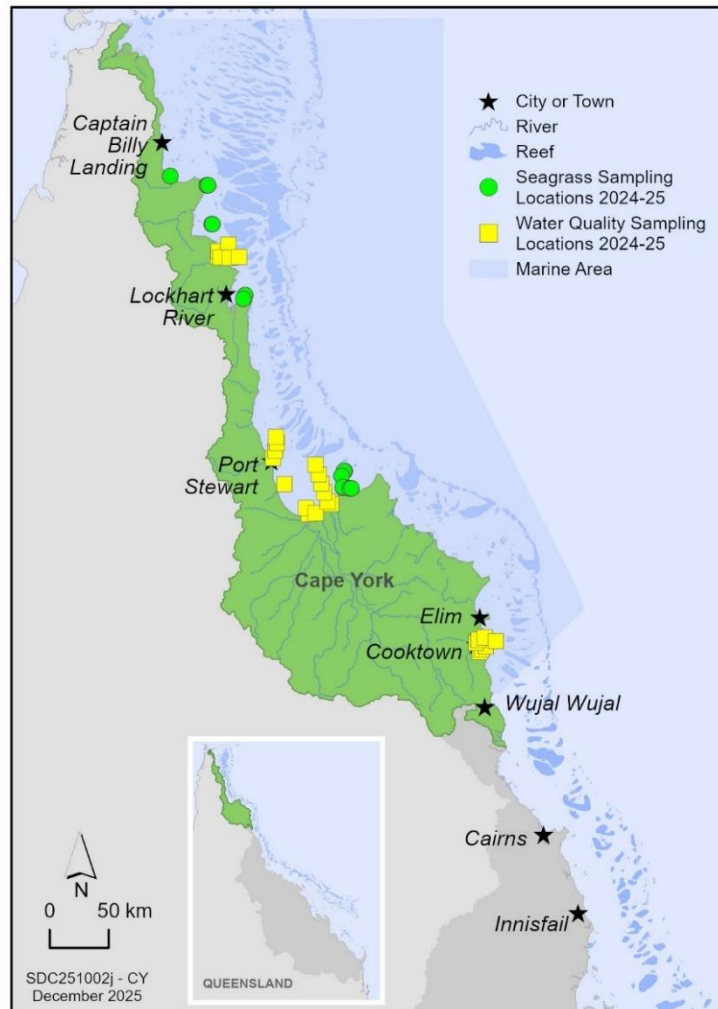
City or Town
River
Reef
Seagrass Sampling Locations 2024-25
Water Quality Sampling Locations 2024-25
Marine Area

Captain Billy Landing
Lockhart River
Port Stewart
Cape York
Elim
Cooktown
Wujal Wujal
Cairns
Innisfail

N
0 50 km

QUEENSLAND

SDC251002j - CY
December 2025